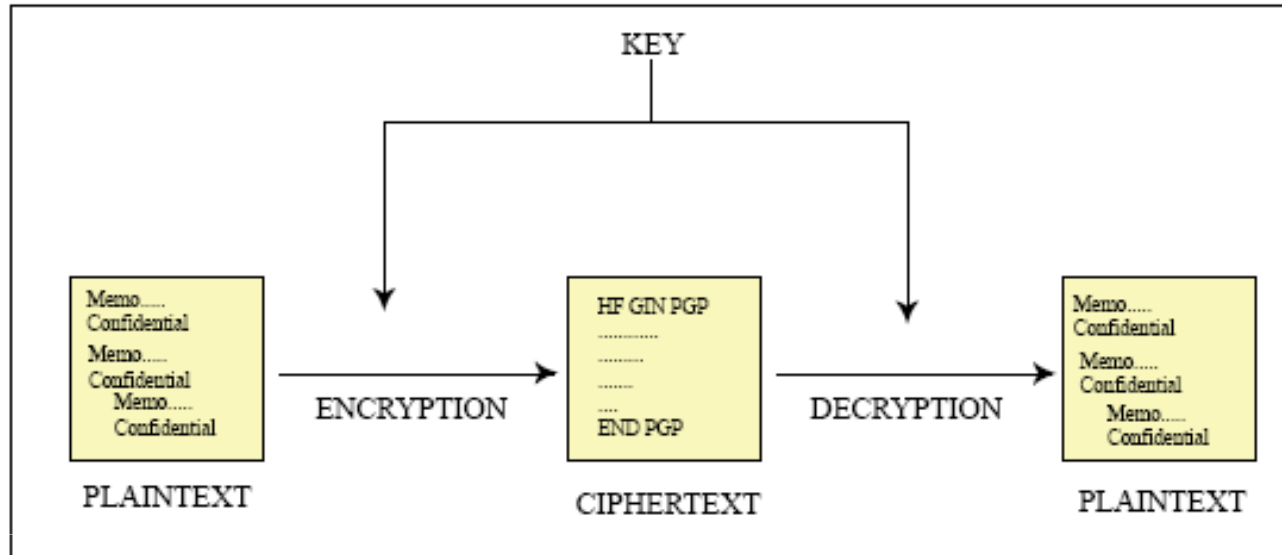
KEY

Memo.....
Confidential
Memo.....
Confidential
Memo.....
Confidential

PLAINTEXT

ENCRYPTION

HF GIN PGP
............
..........
........
....
END PGP

CIPHERTEXT

DECRYPTION

Memo.....
Confidential
Memo.....
Confidential
Memo.....
Confidential

PLAINTEXT